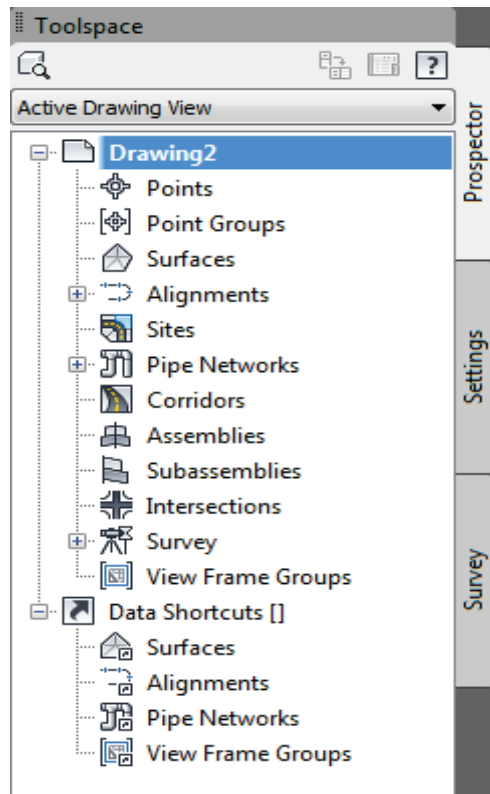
Toolspace

?

Active Drawing View

Drawing2
Points
Point Groups
Surfaces
Alignments
Sites
Pipe Networks
Corridors
Assemblies
Subassemblies
Intersections
Survey
View Frame Groups
Data Shortcuts []
Surfaces
Alignments
Pipe Networks
View Frame Groups

Prospector
Settings
Survey